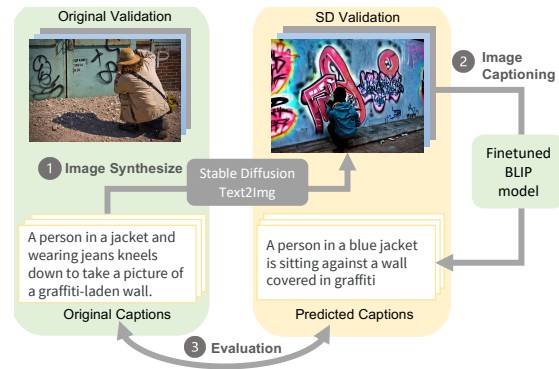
Original Validation

SD Validation

2 Image Captioning

1 Image Synthesize

Stable Diffusion Text2Img

Finetuned BLIP model

A person in a jacket and wearing jeans kneels down to take a picture of a graffiti-laden wall.

A person in a blue jacket is sitting against a wall covered in graffiti

Original Captions

Predicted Captions

3 Evaluation